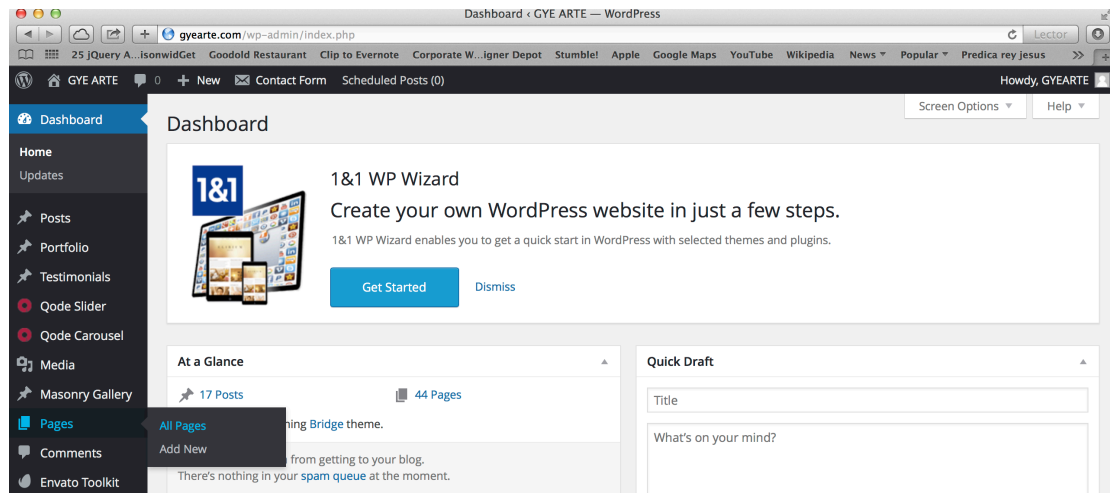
Dashboard ‹ GYE ARTE — WordPress

gyearte.com/wp-admin/index.php

Lector

25 jQuery A...isonwidGet Goodold Restaurant Clip to Evernote Corporate W...igner Depot Stumble! Apple Google Maps YouTube Wikipedia News ▾ Popular ▾ Predica rey jesus >>

GYE ARTE 0 + New Contact Form Scheduled Posts (0) Howdy, GYEARTE

Dashboard

Home
Updates

Posts
Portfolio
Testimonials
Qode Slider
Qode Carousel
Media
Masonry Gallery
Pages
Comments
Envato Toolkit

All Pages
Add New

Screen Options ▾ Help ▾

Dashboard

1&1

1&1 WP Wizard

Create your own WordPress website in just a few steps.

1&1 WP Wizard enables you to get a quick start in WordPress with selected themes and plugins.

Get Started Dismiss

At a Glance

17 Posts 44 Pages

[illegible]ning Bridge theme.

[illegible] from getting to your blog.

There's nothing in your spam queue at the moment.

Quick Draft

Title

What's on your mind?